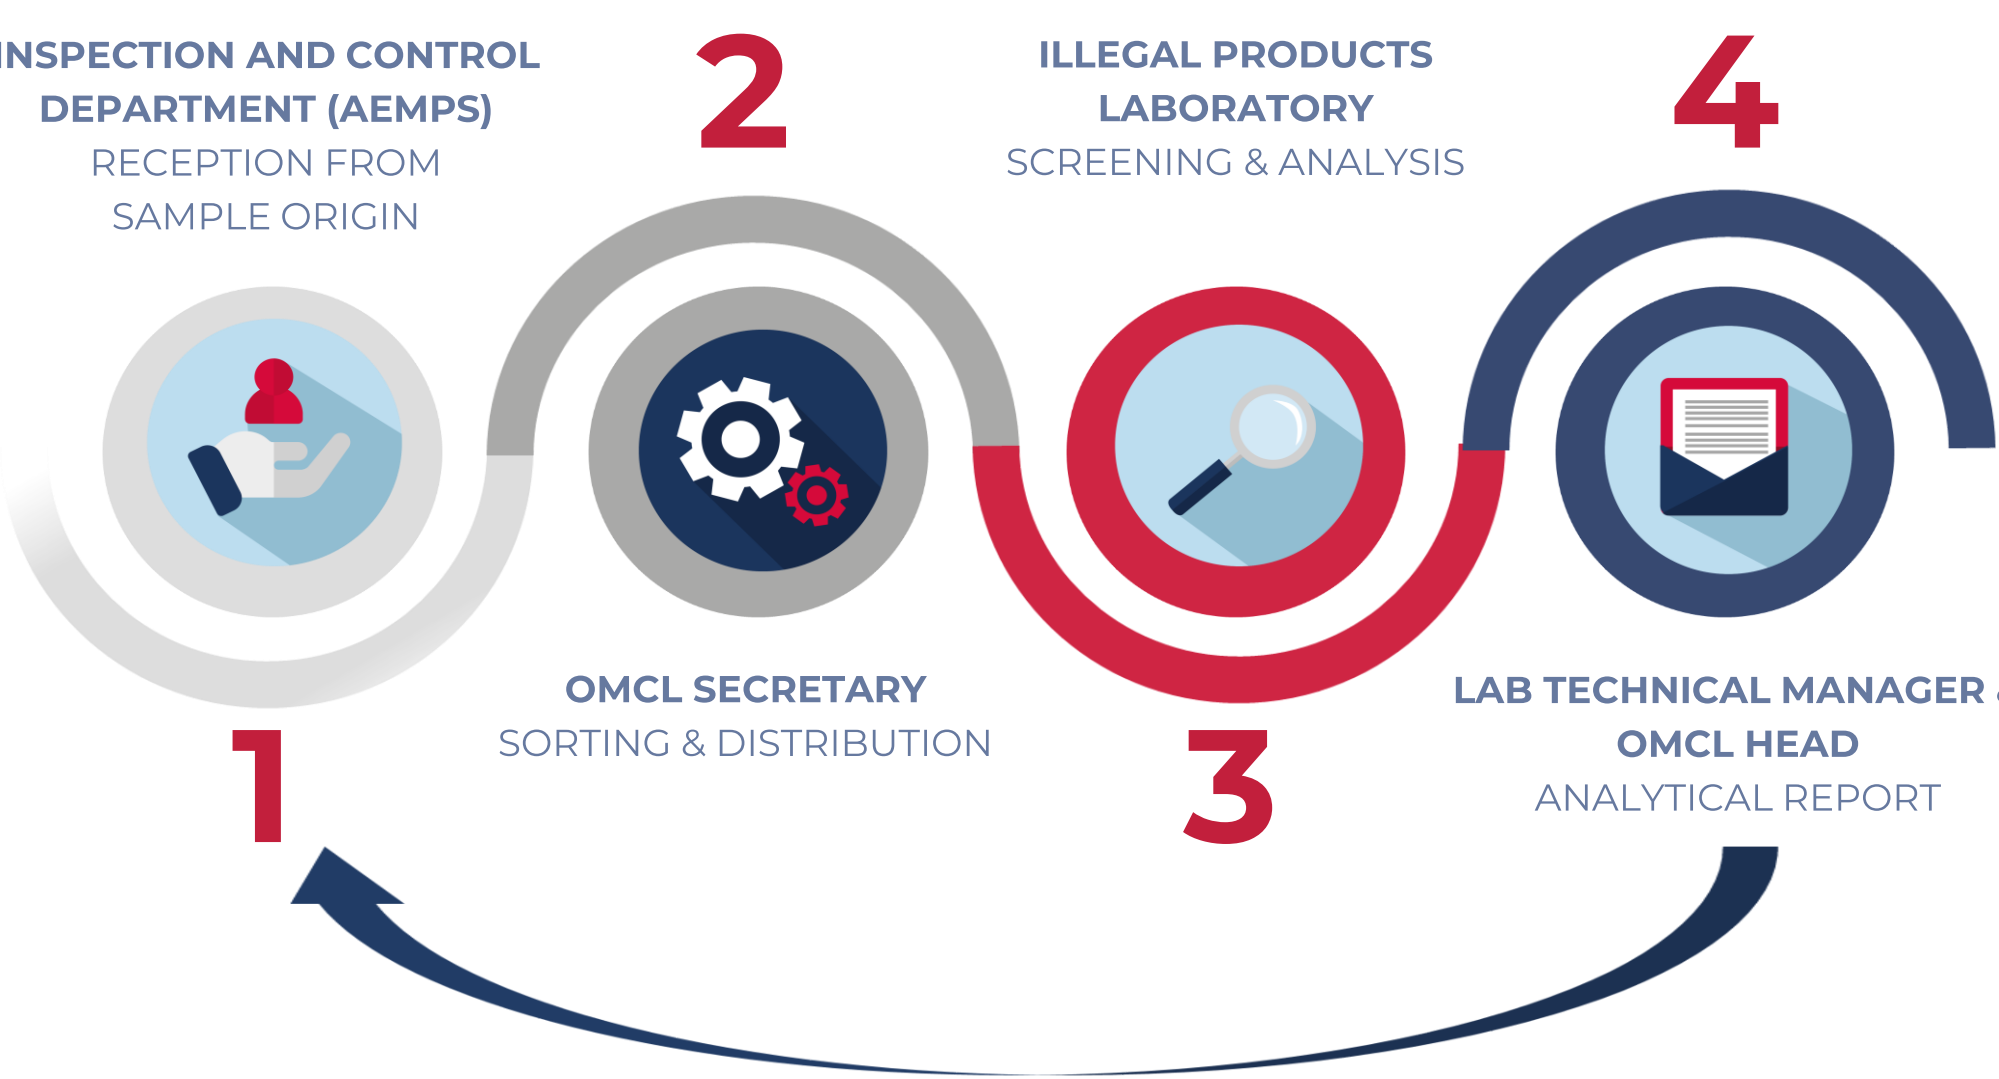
NSPECTION AND CONTROL DEPARTMENT (AEMPS)
RECEPTION FROM SAMPLE ORIGIN

2

ILLEGAL PRODUCTS LABORATORY
SCREENING & ANALYSIS

4

1

OMCL SECRETARY
SORTING & DISTRIBUTION

3

LAB TECHNICAL MANAGER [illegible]
OMCL HEAD
ANALYTICAL REPORT